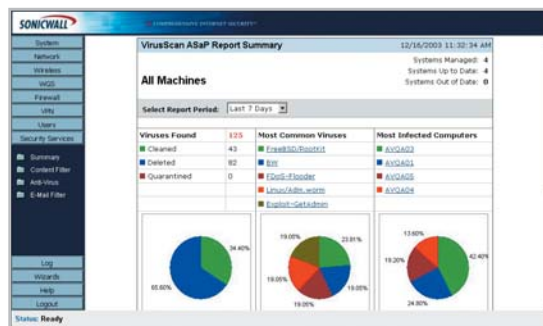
SONICWALL
COMPREHENSIVE INTERNET SECURITY

System
Network
Wireless
WGS
Firewall
Utility
Users
Security Services

Summary
Content Filter
Anti-Virus
E-Mail Filter

Log
Wizards
Help
Logout

VirusScan ASaP Report Summary
12/16/2003 11:32:34 AM

All Machines

Systems Managed: 4
Systems Up to Date: 4
Systems Out of Date: 0

Select Report Period: Last 7 Days

| Viruses Found | 125 | Most Common Viruses | Most Infected Computers |
|---|---|---|---|
| Cleaned | 43 | FreeBSD/Rootkit | AVQA03 |
| Deleted | 82 | BW | AVQA01 |
| Quarantined | 0 | FDoS-Flooder | AVQA05 |
| | | Linux/Adm.worm | AVQA04 |
| | | Exploit-GetAdmin | |

34.40%
65.60%

19.05%
23.81%
19.05%
19.05%
19.05%

13.60%
42.40%
19.20%
24.80%

Status: Ready